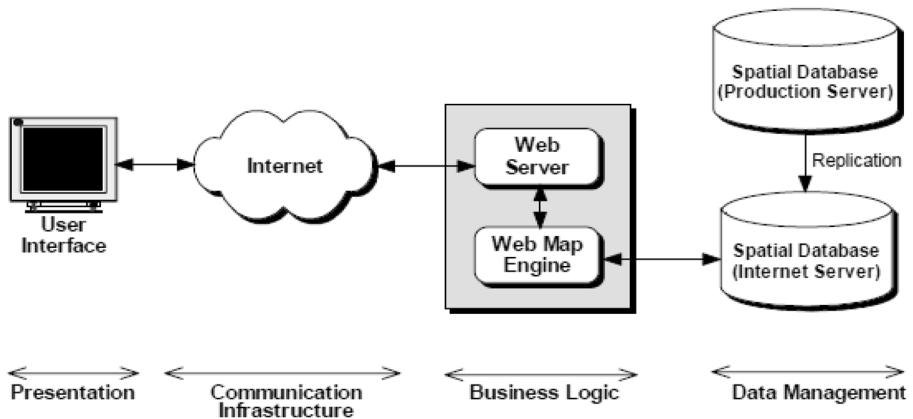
Spatial Database
(Production Server)

Replication

User
Interface

Internet

Web
Server

Web Map
Engine

Spatial Database
(Internet Server)

Presentation

Communication
Infrastructure

Business Logic

Data Management